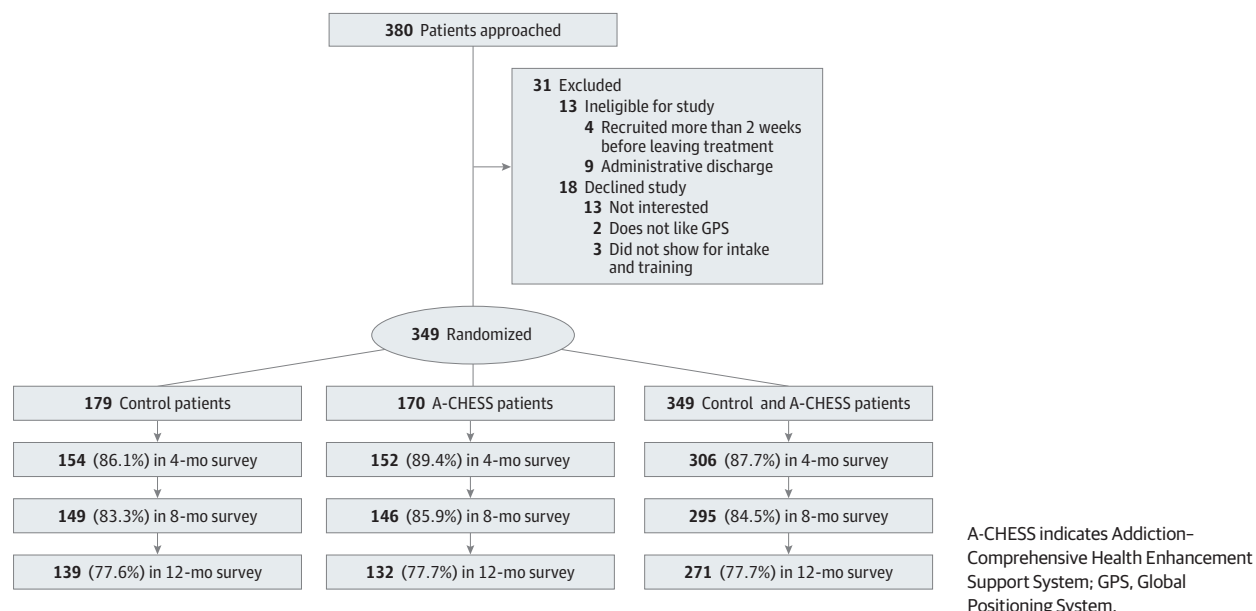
**380** Patients approached

**31** Excluded
**13** Ineligible for study
**4** Recruited more than 2 weeks before leaving treatment
**9** Administrative discharge
**18** Declined study
**13** Not interested
**2** Does not like GPS
**3** Did not show for intake and training

**349** Randomized

**179** Control patients

**154** (86.1%) in 4-mo survey

**149** (83.3%) in 8-mo survey

**139** (77.6%) in 12-mo survey

**170** A-CHESS patients

**152** (89.4%) in 4-mo survey

**146** (85.9%) in 8-mo survey

**132** (77.7%) in 12-mo survey

**349** Control and A-CHESS patients

**306** (87.7%) in 4-mo survey

**295** (84.5%) in 8-mo survey

**271** (77.7%) in 12-mo survey

A-CHESS indicates Addiction–Comprehensive Health Enhancement Support System; GPS, Global Positioning System.